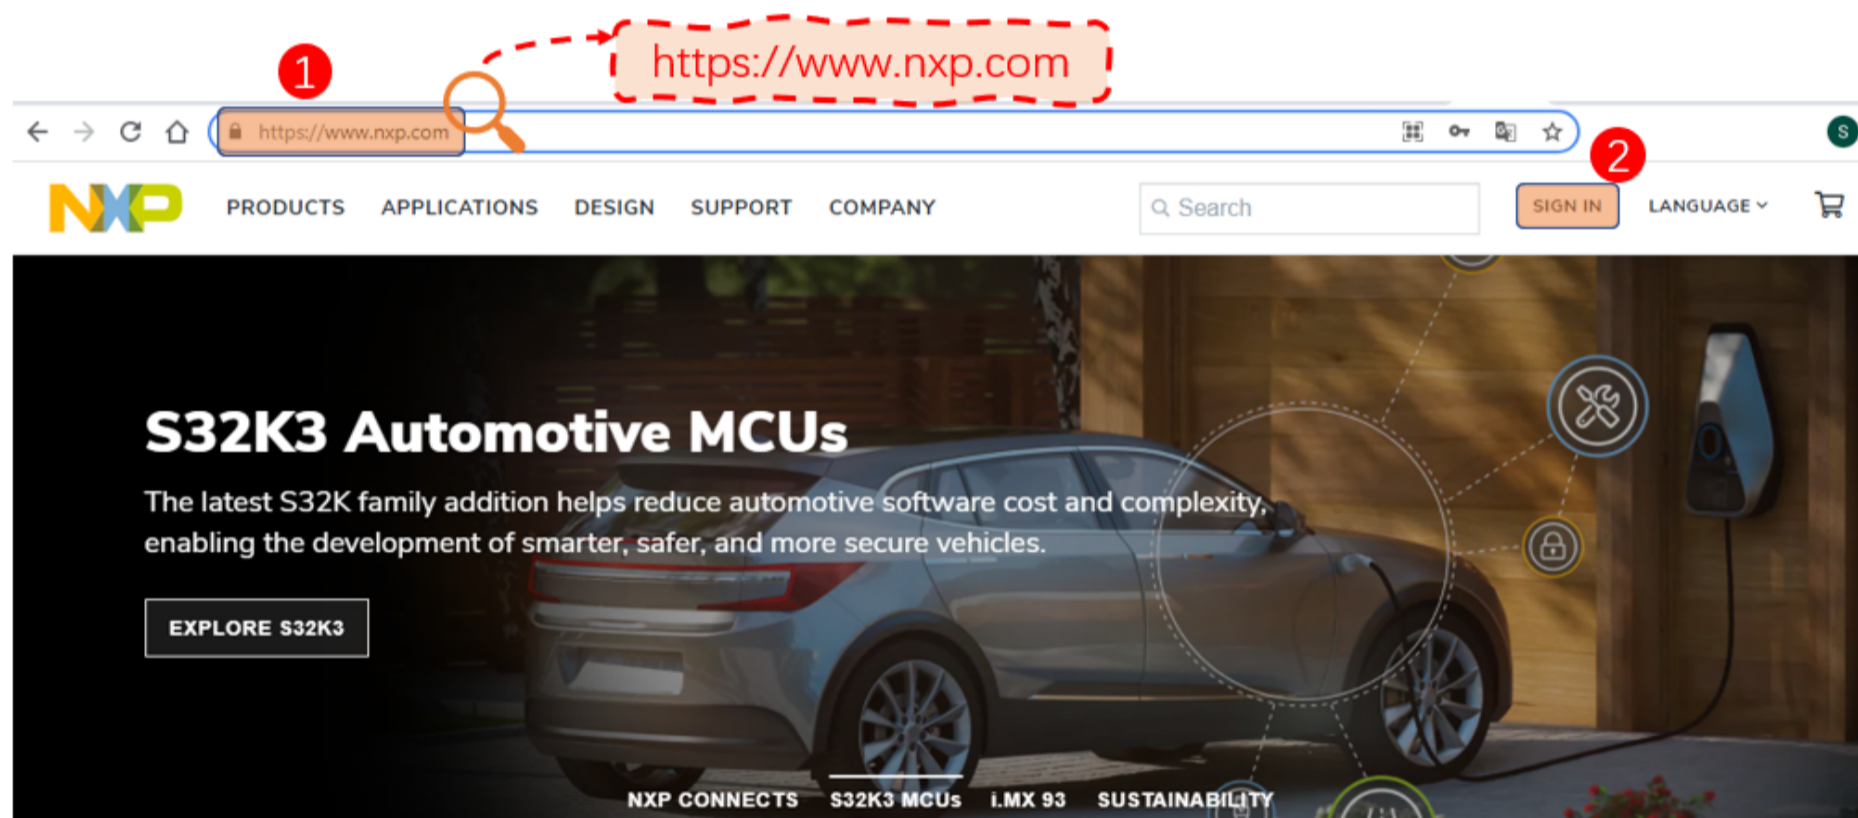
1

https://www.nxp.com

https://www.nxp.com

S

2

NXP

PRODUCTS APPLICATIONS DESIGN SUPPORT COMPANY

Search

SIGN IN

LANGUAGE

S32K3 Automotive MCUs

The latest S32K family addition helps reduce automotive software cost and complexity, enabling the development of smarter, safer, and more secure vehicles.

EXPLORE S32K3

NXP CONNECTS S32K3 MCUs i.MX 93 SUSTAINABILITY